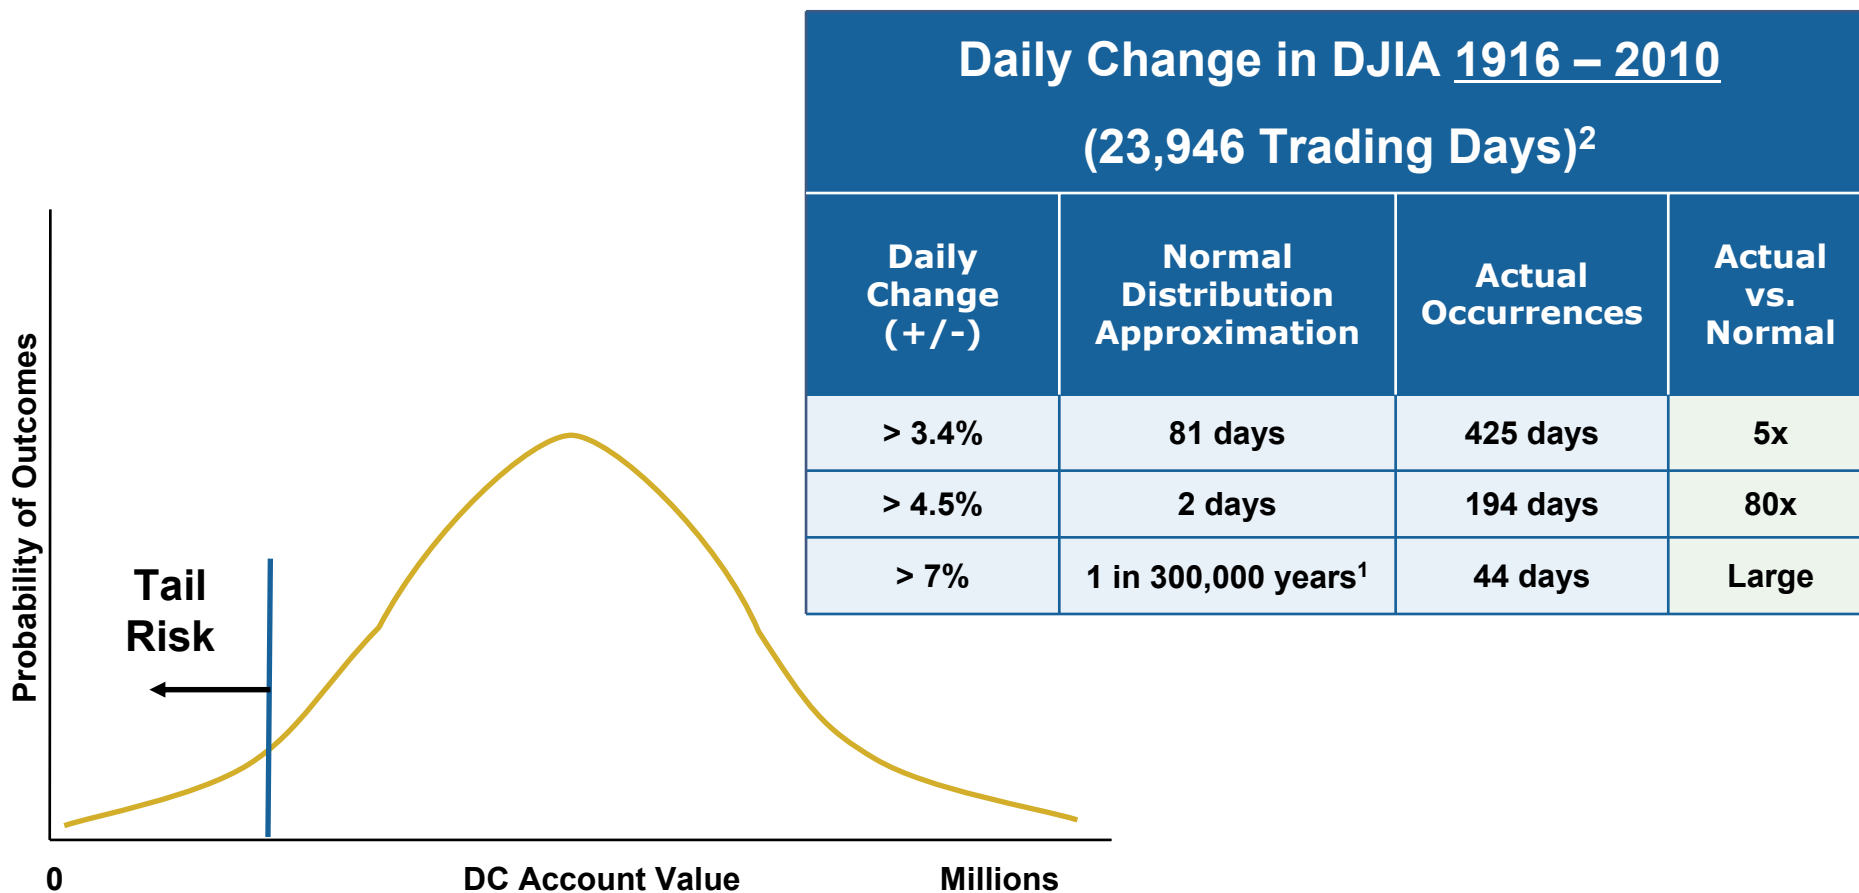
Daily Change in DJIA 1916 – 2010

(23,946 Trading Days)$^2$

| Daily Change (+/-) | Normal Distribution Approximation | Actual Occurrences | Actual vs. Normal |
|---|---|---|---|
| > 3.4% | 81 days | 425 days | 5x |
| > 4.5% | 2 days | 194 days | 80x |
| > 7% | 1 in 300,000 years$^1$ | 44 days | Large |

Tail Risk

Probability of Outcomes

0

DC Account Value

Millions